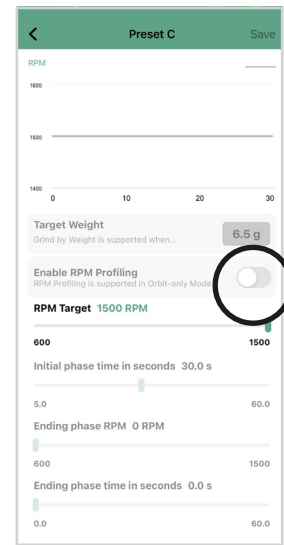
<
Preset C
Save

RPM
1600
1500
1400
0
10
20
30

Target Weight
Grind by Weight is supported when...
6.5 g

Enable RPM Profiling
RPM Profiling is supported in Orbit-only Mode

RPM Target 1500 RPM
600
1500

Initial phase time in seconds 30.0 s
5.0
60.0

Ending phase RPM 0 RPM
600
1500

Ending phase time in seconds 0.0 s
0.0
60.0